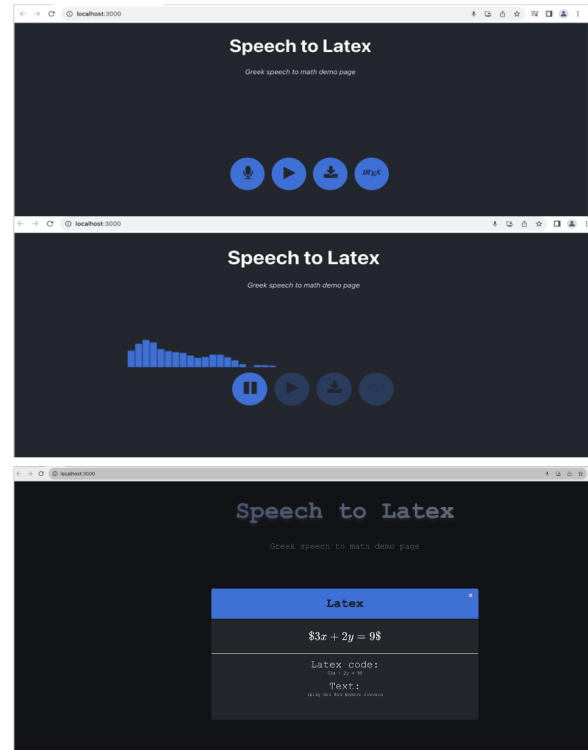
localhost:3000

Speech to Latex

Greek speech to math demo page

$\LaTeX$

localhost:3000

Speech to Latex

Greek speech to math demo page

$\LaTeX$

localhost:3000

Speech to Latex

Greek speech to math demo page

Latex

×

$3x + 2y = 9$

Latex code:

$3x + 2y = 9$

Text:

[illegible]